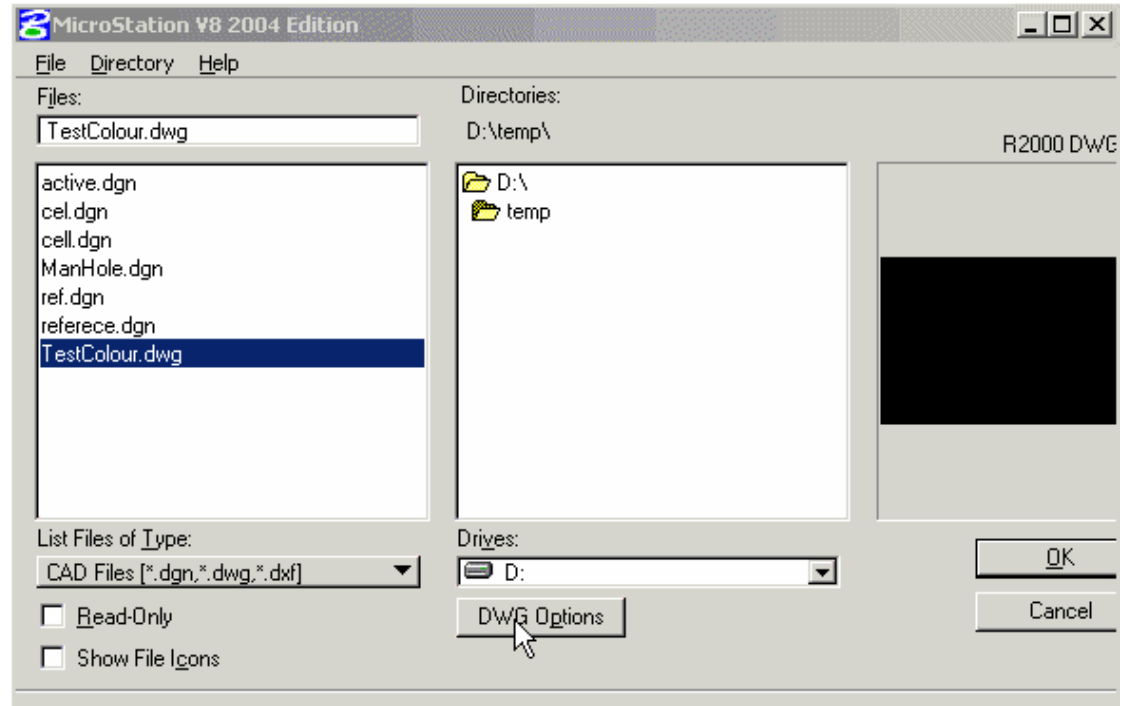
MicroStation V8 2004 Edition

File Directory Help

Files:

TestColour.dwg

active.dgn
cel.dgn
cell.dgn
ManHole.dgn
ref.dgn
referece.dgn
TestColour.dwg

Directories:

D:\temp\

D:\
temp

R2000 DWG

List Files of Type:

CAD Files [*.dgn,*.dwg,*.dxf]

Read-Only

Show File Icons

Drives:

D:

DWG Options

OK

Cancel